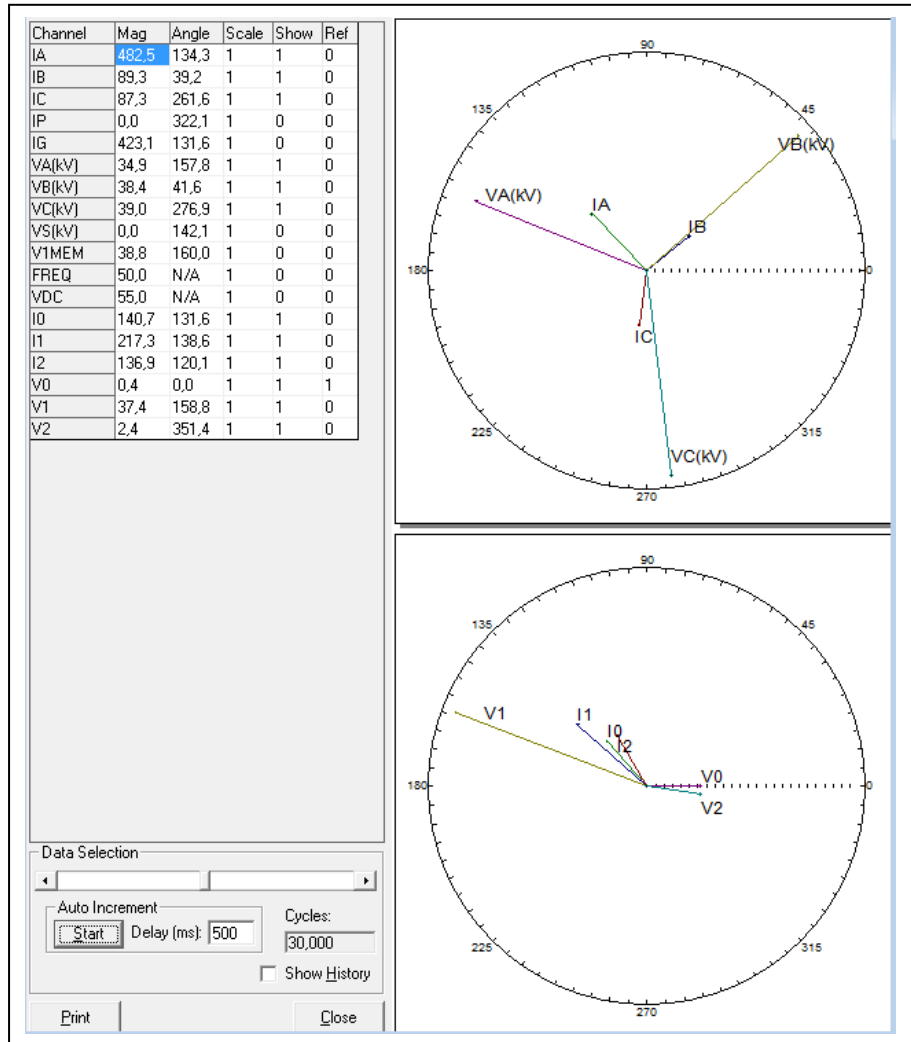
| Channel | Mag | Angle | Scale | Show | Ref |
|---|---|---|---|---|---|
| IA | 482,5 | 134,3 | 1 | 1 | 0 |
| IB | 89,3 | 39,2 | 1 | 1 | 0 |
| IC | 87,3 | 261,6 | 1 | 1 | 0 |
| IP | 0,0 | 322,1 | 1 | 0 | 0 |
| IG | 423,1 | 131,6 | 1 | 0 | 0 |
| VA(kV) | 34,9 | 157,8 | 1 | 1 | 0 |
| VB(kV) | 38,4 | 41,6 | 1 | 1 | 0 |
| VC(kV) | 39,0 | 276,9 | 1 | 1 | 0 |
| VS(kV) | 0,0 | 142,1 | 1 | 0 | 0 |
| V1MEM | 38,8 | 160,0 | 1 | 0 | 0 |
| FREQ | 50,0 | N/A | 1 | 0 | 0 |
| VDC | 55,0 | N/A | 1 | 0 | 0 |
| I0 | 140,7 | 131,6 | 1 | 1 | 0 |
| I1 | 217,3 | 138,6 | 1 | 1 | 0 |
| I2 | 136,9 | 120,1 | 1 | 1 | 0 |
| V0 | 0,4 | 0,0 | 1 | 1 | 1 |
| V1 | 37,4 | 158,8 | 1 | 1 | 0 |
| V2 | 2,4 | 351,4 | 1 | 1 | 0 |

90
135
45
VB(kV)
VA(kV)
IA
IB
180
0
IC
225
315
VC(kV)
270

90
135
45
V1
I1
I0
I2
V0
180
0
V2
225
315
270

Data Selection
Auto Increment
Start
Delay (ms): 500
Cycles:
30,000
Show History
Print
Close